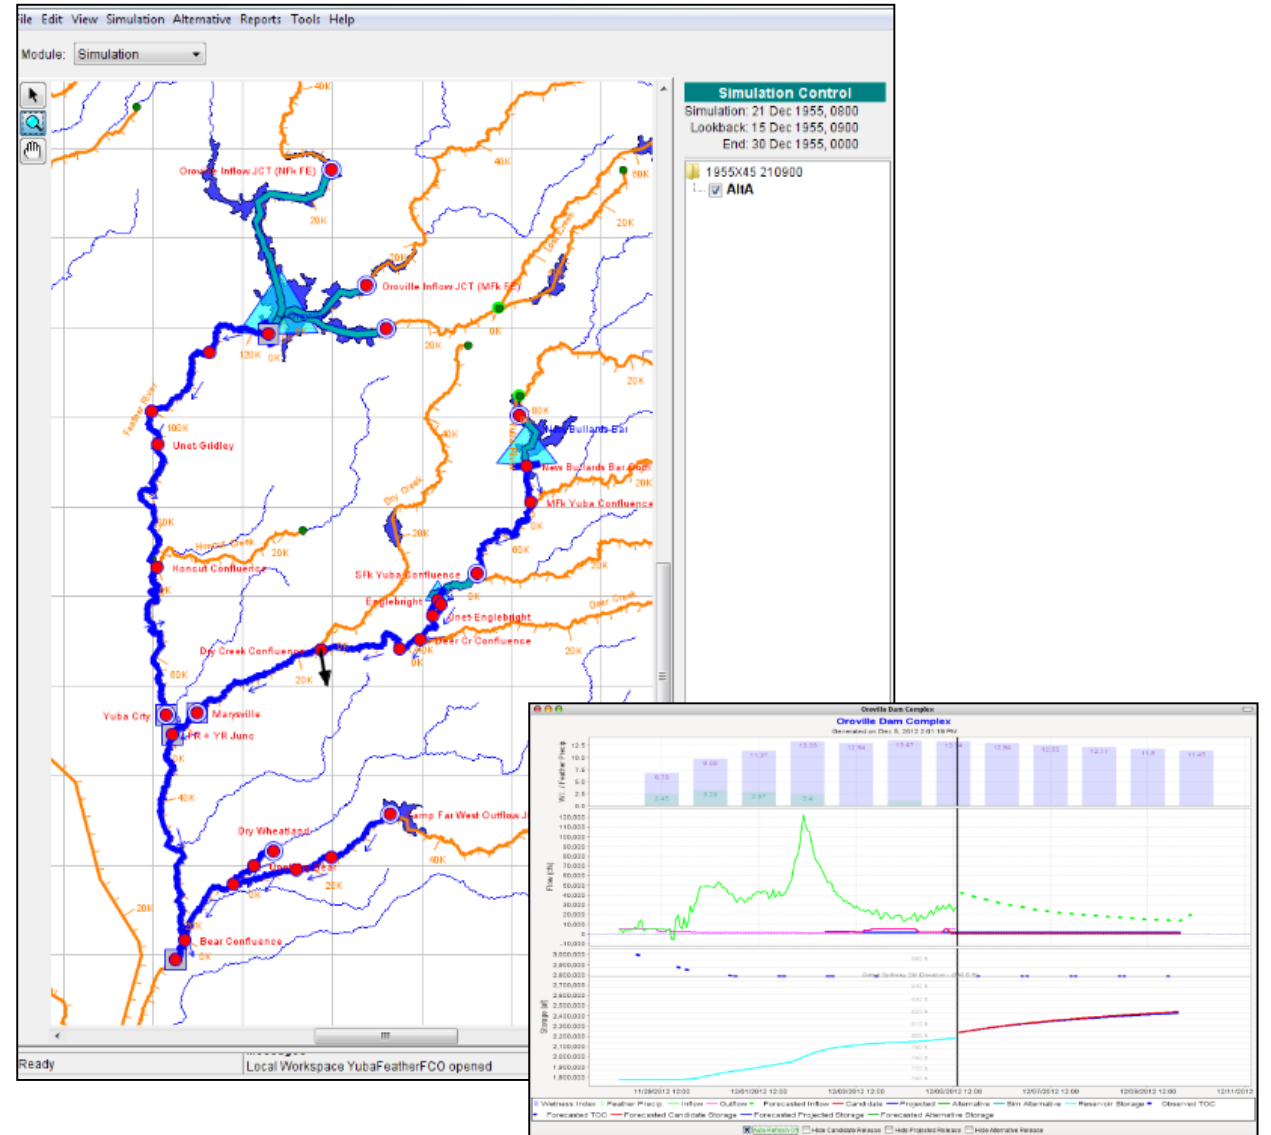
ile Edit View Simulation Alternative Reports Tools Help

Module: Simulation

Simulation Control
Simulation: 21 Dec 1955, 0800
Lookback: 15 Dec 1955, 0900
End: 30 Dec 1955, 0000

1955X45 210900
AltA

Oroville Inflow JCT (NFk FE)
Oroville Inflow JCT (MFk FE)
40K
20K
60K
120K
0K
100K
Feather River
Unet Gridley
80K
New Bullards Bar
New Bullards Bar Dam
MFk Yuba Confluence
Honcut Creek
Honcut Confluence
Dry Creek
SFk Yuba Confluence
Englebright
Unet Englebright
Deer Creek
Deer Cr Confluence
Dry Creek Confluence
Yuba City
Marysville
FR + YR Junc
Dry Wheatland
Camp Far West Outflow J
Bear Confluence

Ready
Local Workspace YubaFeatherFCO opened

Oroville Dam Complex
Oroville Dam Complex
Generated on Dec 5, 2012 2:01:18 PM
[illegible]
Flow (cfs)
Storage (af)
120,000
110,000
100,000
90,000
80,000
70,000
60,000
50,000
40,000
30,000
20,000
10,000
0
-10,000
3,000,000
2,900,000
2,800,000
2,700,000
2,600,000
2,500,000
2,400,000
2,300,000
2,200,000
2,100,000
2,000,000
1,900,000
1,800,000
11/29/2012 12:00
12/01/2012 12:00
12/03/2012 12:00
12/05/2012 12:00
12/07/2012 12:00
12/09/2012 12:00
12/11/2012
Wetness Index Feather Precip Inflow Outflow Forecasted Inflow Candidate Projected Alternative Sim Alternative Reservoir Storage Observed TOC
Forecasted TOC Forecasted Candidate Storage Forecasted Projected Storage Forecasted Alternative Storage
Auto Refresh Hide Candidate Release Hide Projected Release Hide Alternative Release